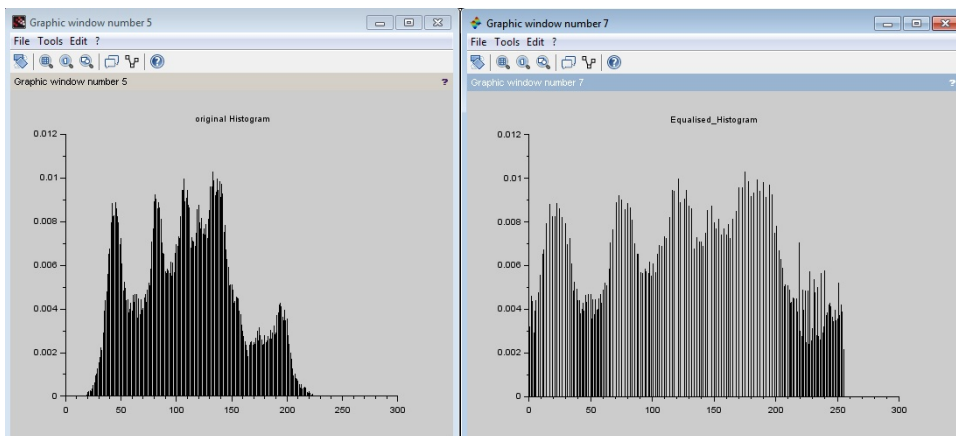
Graphic window number 5
File Tools Edit ?
Graphic window number 5
?
original Histogram
0.012
0.01
0.008
0.006
0.004
0.002
0
0 50 100 150 200 250 300

Graphic window number 7
File Tools Edit ?
Graphic window number 7
?
Equalised_Histogram
0.012
0.01
0.008
0.006
0.004
0.002
0
0 50 100 150 200 250 300